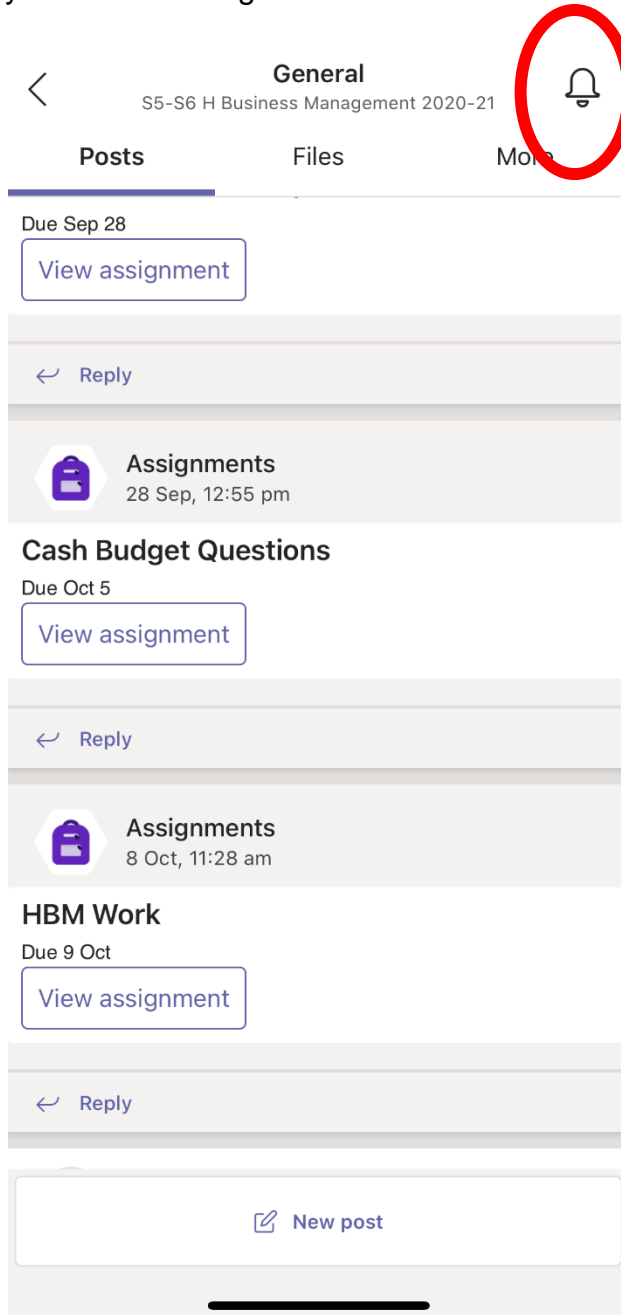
General
S5-S6 H Business Management 2020-21

Posts
Files
Mo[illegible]

Due Sep 28
View assignment

Reply

Assignments
28 Sep, 12:55 pm

Cash Budget Questions
Due Oct 5
View assignment

Reply

Assignments
8 Oct, 11:28 am

HBM Work
Due 9 Oct
View assignment

Reply

New post